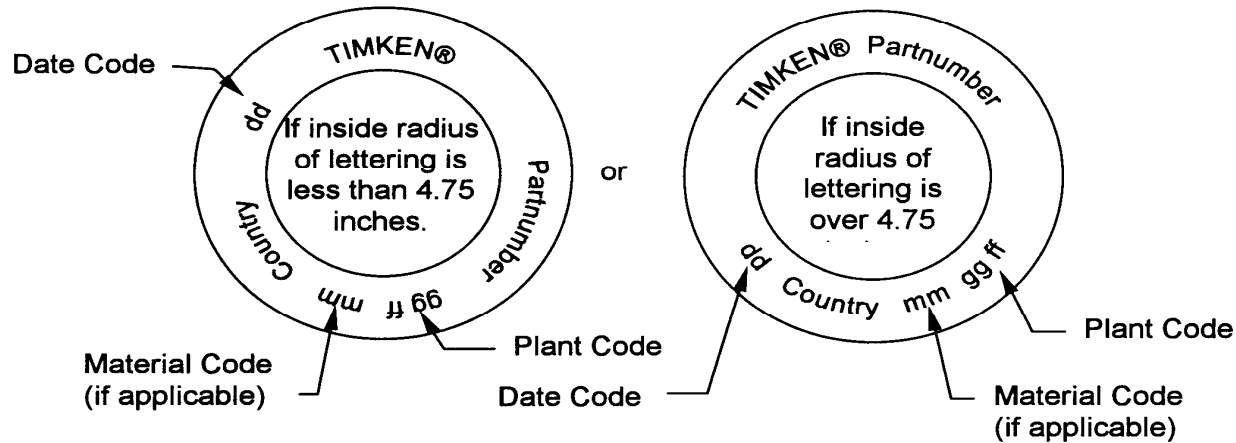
Date Code

TIMKEN®

dd

If inside radius of lettering is less than 4.75 inches.

Partnumber

Country

mm gg ff

Material Code (if applicable)

Plant Code

or

TIMKEN® Partnumber

If inside radius of lettering is over 4.75 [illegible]

dd Country mm gg ff

Plant Code

Date Code

Material Code (if applicable)